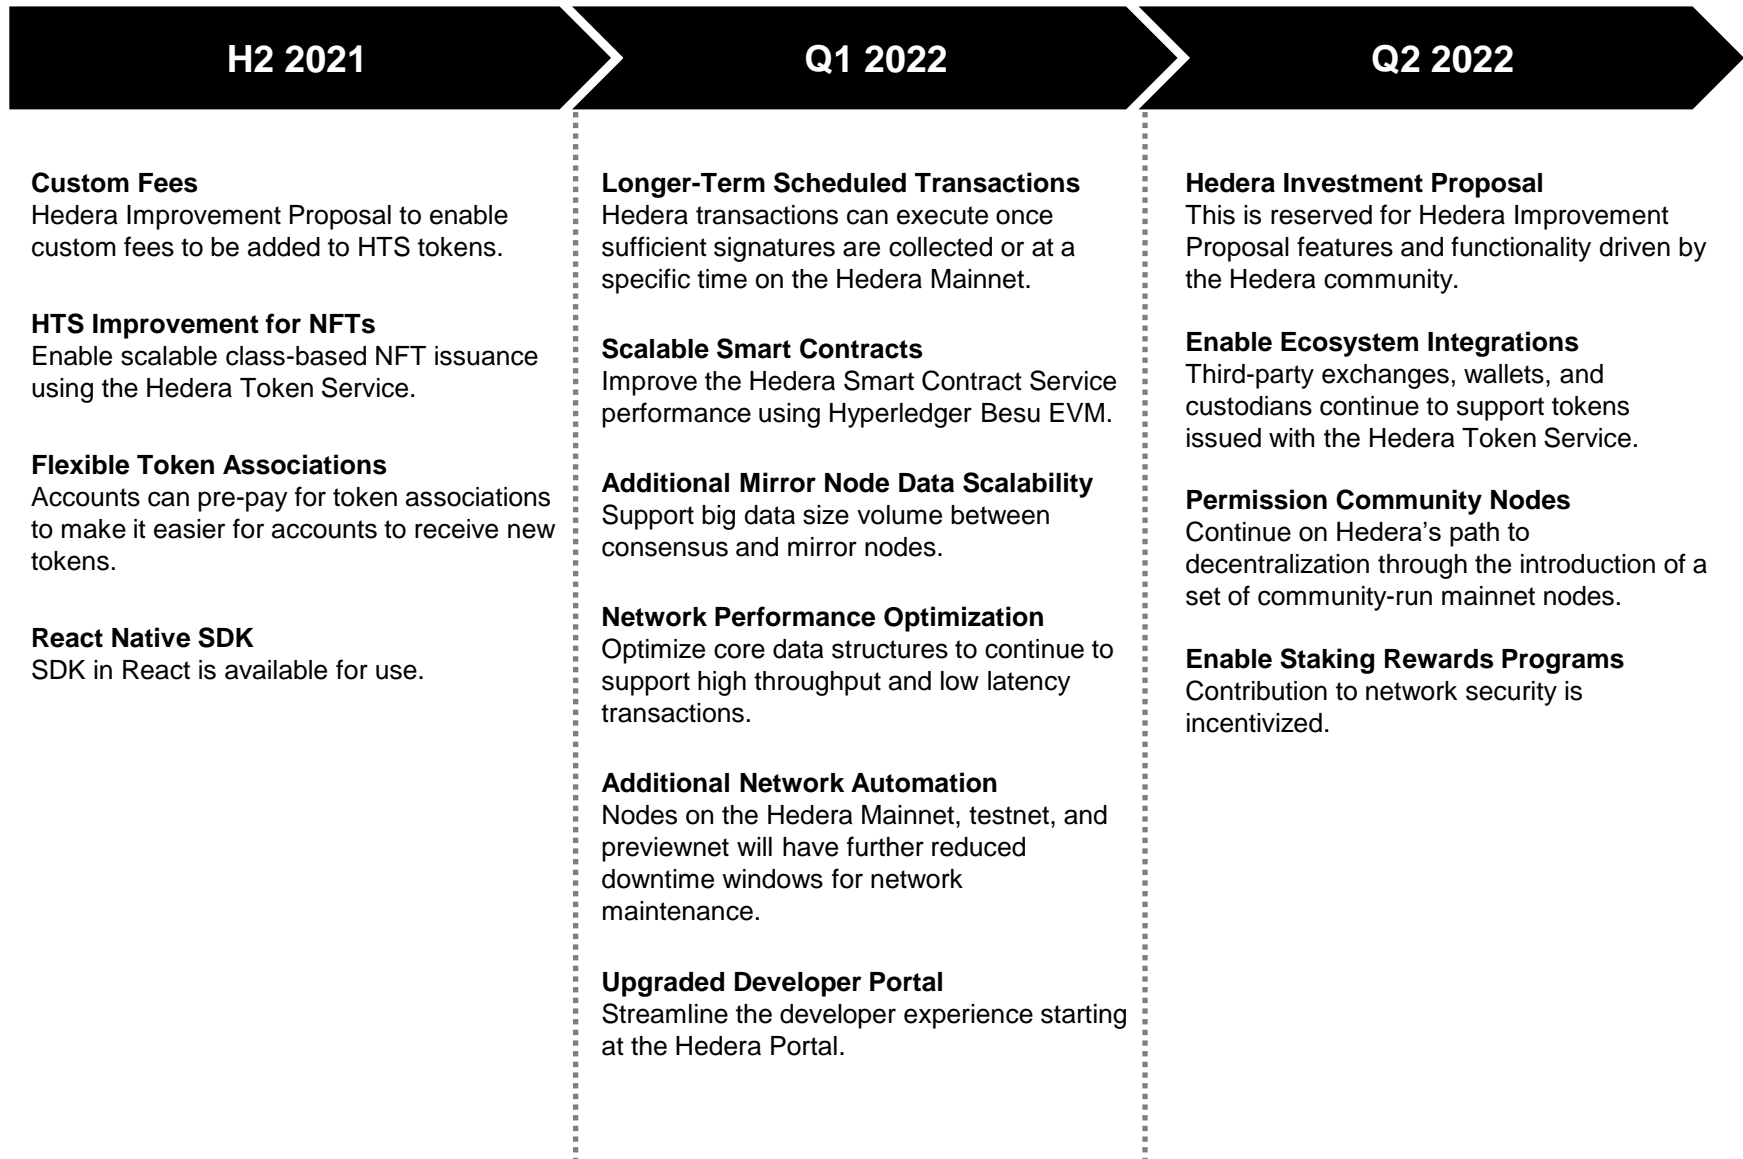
H2 2021

Custom Fees
Hedera Improvement Proposal to enable custom fees to be added to HTS tokens.

HTS Improvement for NFTs
Enable scalable class-based NFT issuance using the Hedera Token Service.

Flexible Token Associations
Accounts can pre-pay for token associations to make it easier for accounts to receive new tokens.

React Native SDK
SDK in React is available for use.

Q1 2022

Longer-Term Scheduled Transactions
Hedera transactions can execute once sufficient signatures are collected or at a specific time on the Hedera Mainnet.

Scalable Smart Contracts
Improve the Hedera Smart Contract Service performance using Hyperledger Besu EVM.

Additional Mirror Node Data Scalability
Support big data size volume between consensus and mirror nodes.

Network Performance Optimization
Optimize core data structures to continue to support high throughput and low latency transactions.

Additional Network Automation
Nodes on the Hedera Mainnet, testnet, and previewnet will have further reduced downtime windows for network maintenance.

Upgraded Developer Portal
Streamline the developer experience starting at the Hedera Portal.

Q2 2022

Hedera Investment Proposal
This is reserved for Hedera Improvement Proposal features and functionality driven by the Hedera community.

Enable Ecosystem Integrations
Third-party exchanges, wallets, and custodians continue to support tokens issued with the Hedera Token Service.

Permission Community Nodes
Continue on Hedera's path to decentralization through the introduction of a set of community-run mainnet nodes.

Enable Staking Rewards Programs
Contribution to network security is incentivized.